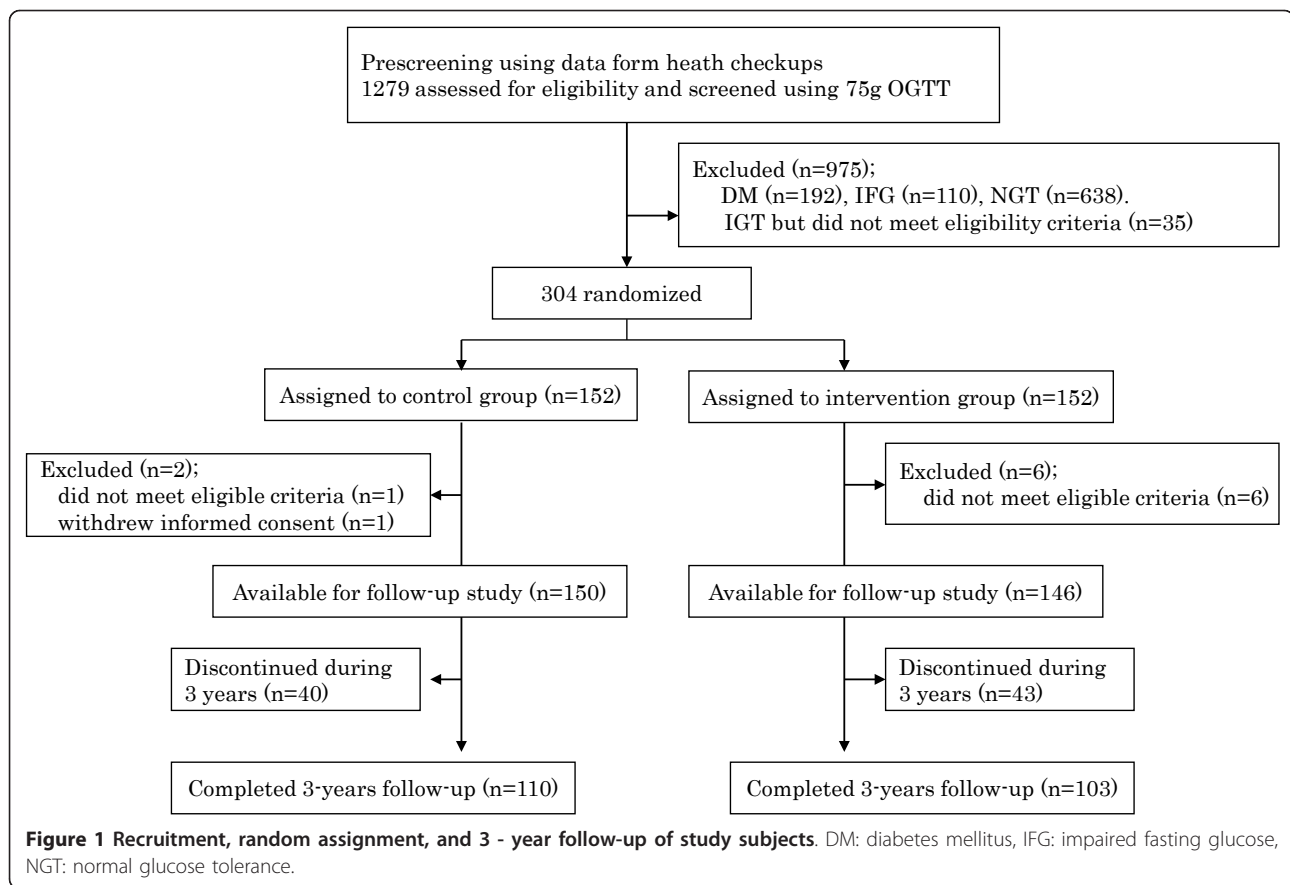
Prescreening using data form heath checkups
1279 assessed for eligibility and screened using 75g OGTT

Excluded (n=975);
DM (n=192), IFG (n=110), NGT (n=638).
IGT but did not meet eligibility criteria (n=35)

304 randomized

Assigned to control group (n=152)

Assigned to intervention group (n=152)

Excluded (n=2);
did not meet eligible criteria (n=1)
withdrew informed consent (n=1)

Excluded (n=6);
did not meet eligible criteria (n=6)

Available for follow-up study (n=150)

Available for follow-up study (n=146)

Discontinued during
3 years (n=40)

Discontinued during
3 years (n=43)

Completed 3-years follow-up (n=110)

Completed 3-years follow-up (n=103)

**Figure 1 Recruitment, random assignment, and 3 - year follow-up of study subjects**. DM: diabetes mellitus, IFG: impaired fasting glucose, NGT: normal glucose tolerance.